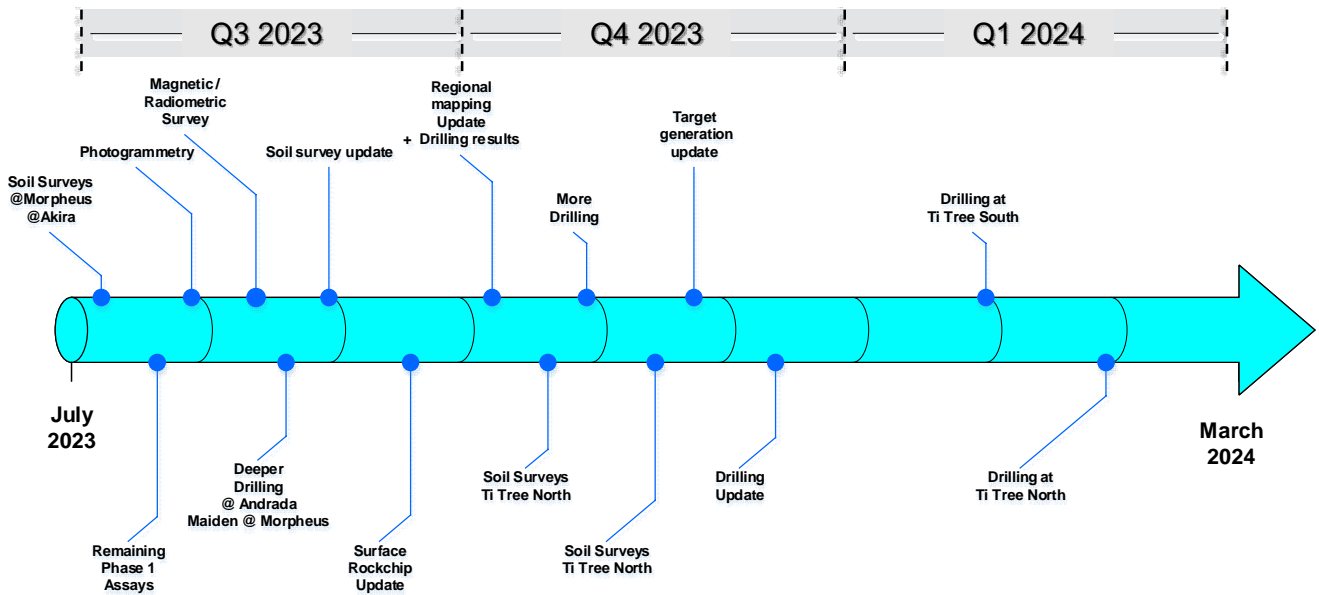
Q3 2023

Q4 2023

Q1 2024

Soil Surveys @Morpheus @Akira

Photogrammetry

Magnetic / Radiometric Survey

Soil survey update

Regional mapping Update + Drilling results

More Drilling

Target generation update

Drilling at Ti Tree South

July 2023

Remaining Phase 1 Assays

Deeper Drilling @ Andrada Maiden @ Morpheus

Surface Rockchip Update

Soil Surveys Ti Tree North

Soil Surveys Ti Tree North

Drilling Update

Drilling at Ti Tree North

March 2024